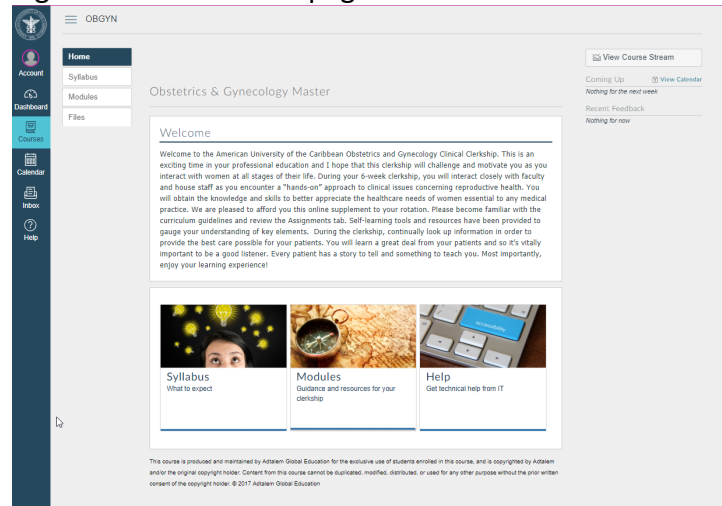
OBGYN

Account
Dashboard
Courses
Calendar
Inbox
Help

Home
Syllabus
Modules
Files

Obstetrics & Gynecology Master

Welcome

Welcome to the American University of the Caribbean Obstetrics and Gynecology Clinical Clerkship. This is an exciting time in your professional education and I hope that this clerkship will challenge and motivate you as you interact with women at all stages of their life. During your 6-week clerkship, you will interact closely with faculty and house staff as you encounter a "hands-on" approach to clinical issues concerning reproductive health. You will obtain the knowledge and skills to better appreciate the healthcare needs of women essential to any medical practice. We are pleased to afford you this online supplement to your rotation. Please become familiar with the curriculum guidelines and review the Assignments tab. Self-learning tools and resources have been provided to gauge your understanding of key elements. During the clerkship, continually look up information in order to provide the best care possible for your patients. You will learn a great deal from your patients and so it's vitally important to be a good listener. Every patient has a story to tell and something to teach you. Most importantly, enjoy your learning experience!

Syllabus
What to expect

Modules
Guidance and resources for your clerkship

Help
Get technical help from IT

This course is produced and maintained by Adtalem Global Education for the exclusive use of students enrolled in this course, and is copyrighted by Adtalem and/or the original copyright holder. Content from this course cannot be duplicated, modified, distributed, or used for any other purpose without the prior written consent of the copyright holder. © 2017 Adtalem Global Education

View Course Stream

Coming Up
View Calendar
Nothing for the next week

Recent Feedback
Nothing for now